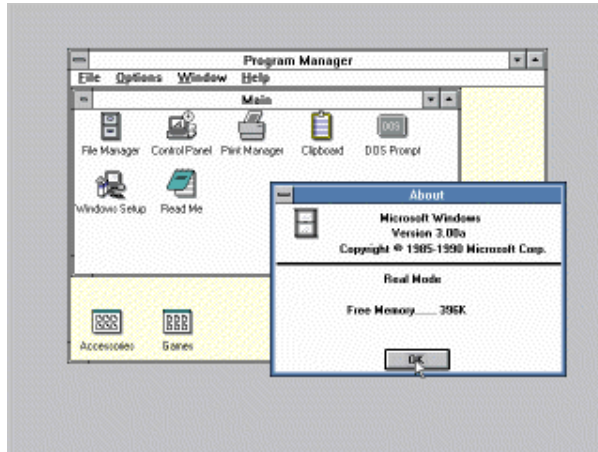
Program Manager

File Options Window Help

Main

File Manager

Control Panel

Print Manager

Clipboard

DOS

DOS Prompt

Windows Setup

Read Me

Accessories

Games

About

Microsoft Windows
Version 3.00a
Copyright © 1985-1990 Microsoft Corp.

Real Mode

Free Memory...... 396K

OK